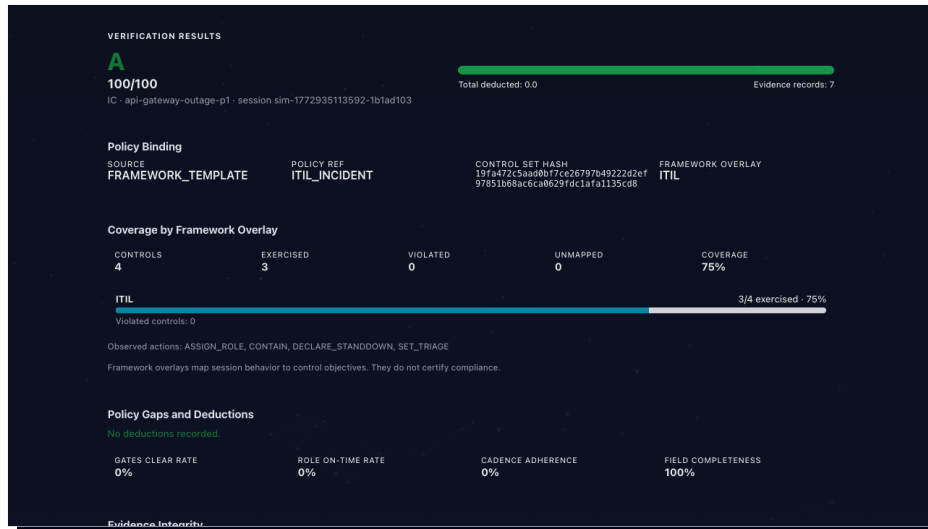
VERIFICATION RESULTS

A

100/100

IC · api-gateway-outage-p1 · session sim-1772935113592-1b1ad103

Total deducted: 0.0

Evidence records: 7

Policy Binding

SOURCE
FRAMEWORK_TEMPLATE

POLICY REF
ITIL_INCIDENT

CONTROL SET HASH
19fa472c5aad0bf7ce26797b49222d2ef97851b68ac6ca0629fdc1afa1135cd8

FRAMEWORK OVERLAY
ITIL

Coverage by Framework Overlay

| CONTROLS | EXERCISED | VIOLATED | UNMAPPED | COVERAGE |
|---|---|---|---|---|
| 4 | 3 | 0 | 0 | 75% |

ITIL

3/4 exercised · 75%

Violated controls: 0

Observed actions: ASSIGN_ROLE, CONTAIN, DECLARE_STANDDOWN, SET_TRIAGE

Framework overlays map session behavior to control objectives. They do not certify compliance.

Policy Gaps and Deductions

No deductions recorded.

| GATES CLEAR RATE | ROLE ON-TIME RATE | CADENCE ADHERENCE | FIELD COMPLETENESS |
|---|---|---|---|
| 0% | 0% | 0% | 100% |

Evidence Integrity